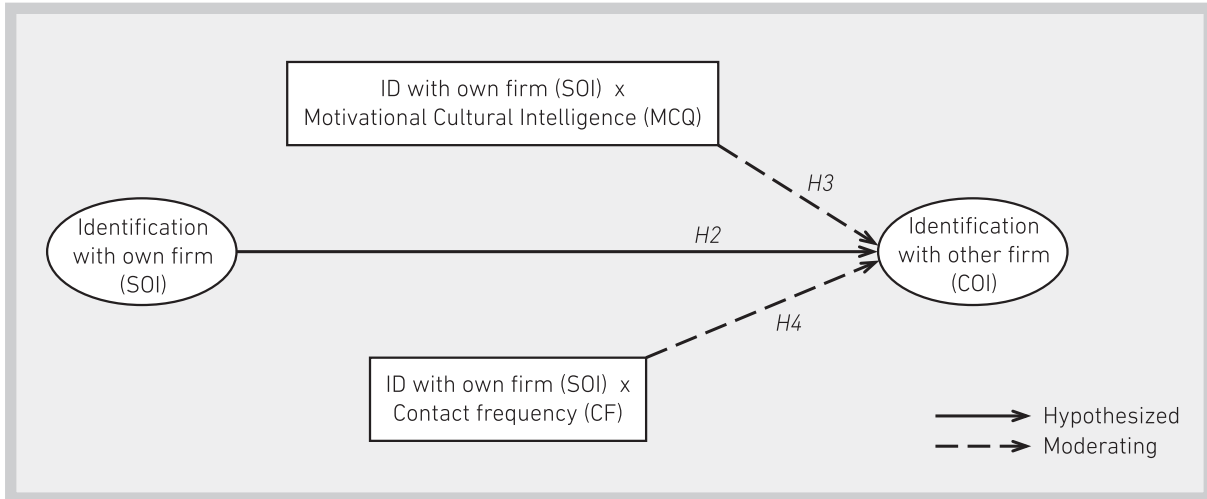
ID with own firm (SOI) x
Motivational Cultural Intelligence (MCQ)

H3

Identification with own firm (SOI)

H2

Identification with other firm (COI)

H4

ID with own firm (SOI) x
Contact frequency (CF)

Hypothesized
Moderating